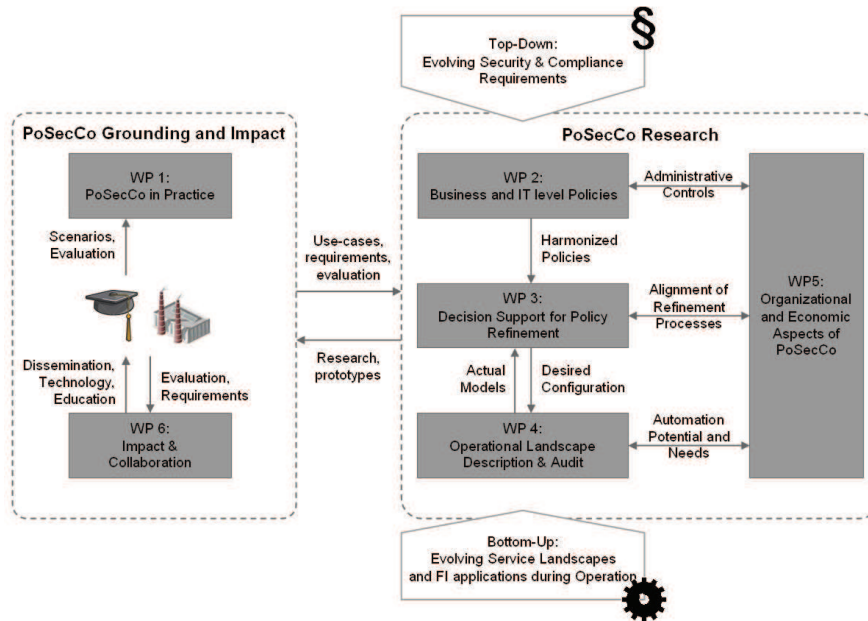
§

Top-Down:
Evolving Security & Compliance Requirements

PoSecCo Grounding and Impact

WP 1:
PoSecCo in Practice

Scenarios, Evaluation

Dissemination, Technology, Education

Evaluation, Requirements

WP 6:
Impact & Collaboration

Use-cases, requirements, evaluation

Research, prototypes

PoSecCo Research

WP 2:
Business and IT level Policies

Administrative Controls

Harmonized Policies

WP 3:
Decision Support for Policy Refinement

Alignment of Refinement Processes

Actual Models

Desired Configuration

WP 4:
Operational Landscape Description & Audit

Automation Potential and Needs

WP5:
Organizational and Economic Aspects of PoSecCo

Bottom-Up:
Evolving Service Landscapes and FI applications during Operation